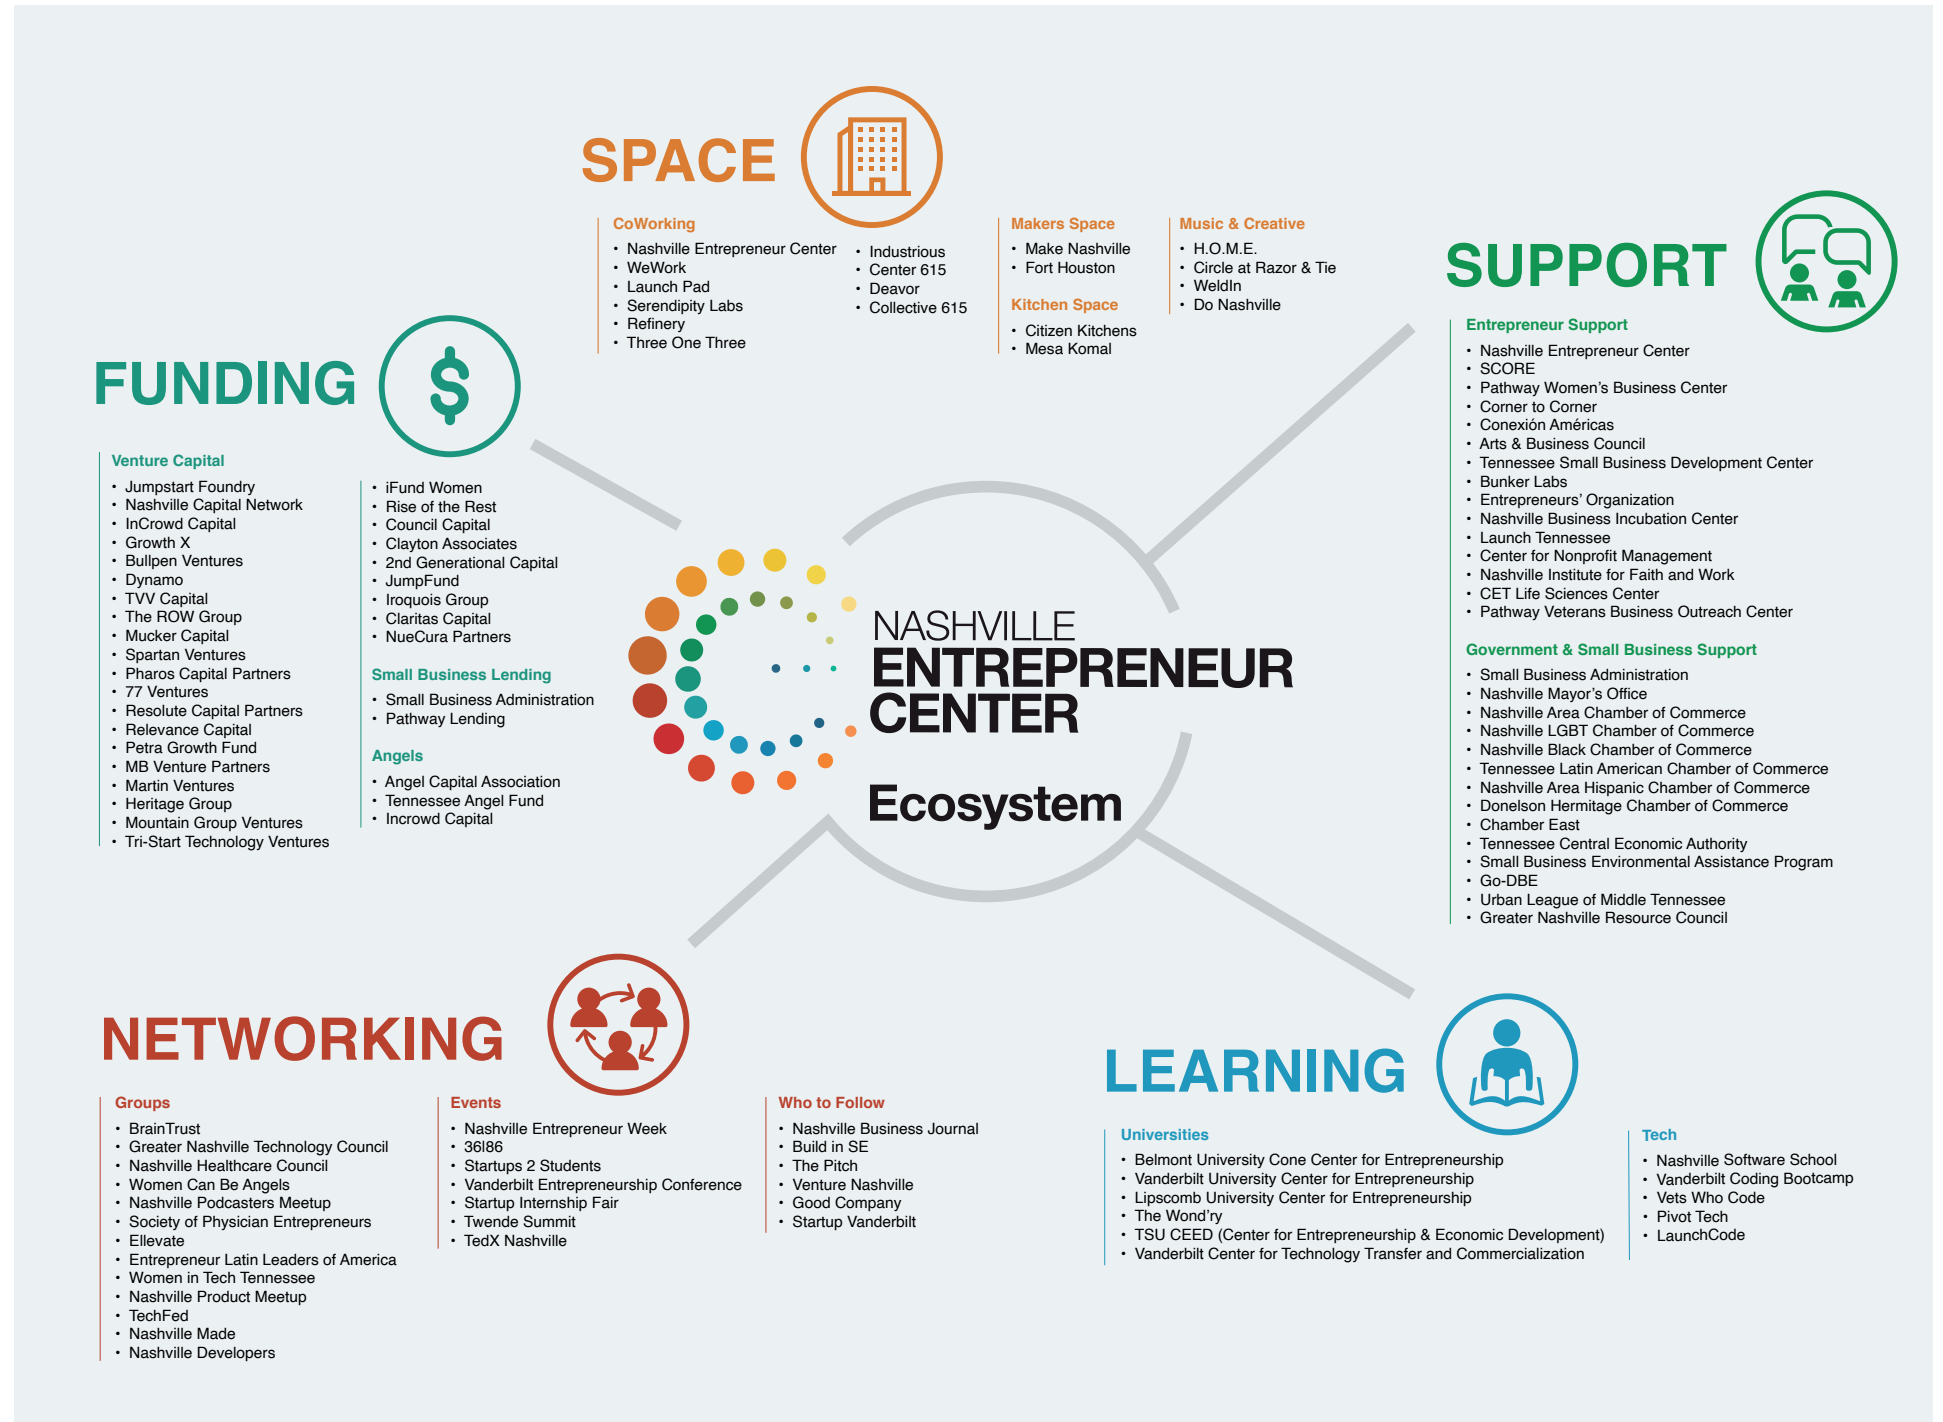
SPACE

CoWorking
- Nashville Entrepreneur Center
- WeWork
- Launch Pad
- Serendipity Labs
- Refinery
- Three One Three

- Industrious
- Center 615
- Deavor
- Collective 615

Makers Space
- Make Nashville
- Fort Houston

Kitchen Space
- Citizen Kitchens
- Mesa Komal

Music & Creative
- H.O.M.E.
- Circle at Razor & Tie
- WeldIn
- Do Nashville

SUPPORT

Entrepreneur Support
- Nashville Entrepreneur Center
- SCORE
- Pathway Women's Business Center
- Corner to Corner
- Conexión Américas
- Arts & Business Council
- Tennessee Small Business Development Center
- Bunker Labs
- Entrepreneurs' Organization
- Nashville Business Incubation Center
- Launch Tennessee
- Center for Nonprofit Management
- Nashville Institute for Faith and Work
- CET Life Sciences Center
- Pathway Veterans Business Outreach Center

Government & Small Business Support
- Small Business Administration
- Nashville Mayor's Office
- Nashville Area Chamber of Commerce
- Nashville LGBT Chamber of Commerce
- Nashville Black Chamber of Commerce
- Tennessee Latin American Chamber of Commerce
- Nashville Area Hispanic Chamber of Commerce
- Donelson Hermitage Chamber of Commerce
- Chamber East
- Tennessee Central Economic Authority
- Small Business Environmental Assistance Program
- Go-DBE
- Urban League of Middle Tennessee
- Greater Nashville Resource Council

FUNDING

Venture Capital
- Jumpstart Foundry
- Nashville Capital Network
- InCrowd Capital
- Growth X
- Bullpen Ventures
- Dynamo
- TVV Capital
- The ROW Group
- Mucker Capital
- Spartan Ventures
- Pharos Capital Partners
- 77 Ventures
- Resolute Capital Partners
- Relevance Capital
- Petra Growth Fund
- MB Venture Partners
- Martin Ventures
- Heritage Group
- Mountain Group Ventures
- Tri-Start Technology Ventures

- iFund Women
- Rise of the Rest
- Council Capital
- Clayton Associates
- 2nd Generational Capital
- JumpFund
- Iroquois Group
- Claritas Capital
- NueCura Partners

Small Business Lending
- Small Business Administration
- Pathway Lending

Angels
- Angel Capital Association
- Tennessee Angel Fund
- Incrowd Capital

NASHVILLE
ENTREPRENEUR
CENTER
Ecosystem

NETWORKING

Groups
- BrainTrust
- Greater Nashville Technology Council
- Nashville Healthcare Council
- Women Can Be Angels
- Nashville Podcasters Meetup
- Society of Physician Entrepreneurs
- Ellevate
- Entrepreneur Latin Leaders of America
- Women in Tech Tennessee
- Nashville Product Meetup
- TechFed
- Nashville Made
- Nashville Developers

Events
- Nashville Entrepreneur Week
- 36|86
- Startups 2 Students
- Vanderbilt Entrepreneurship Conference
- Startup Internship Fair
- Twende Summit
- TedX Nashville

Who to Follow
- Nashville Business Journal
- Build in SE
- The Pitch
- Venture Nashville
- Good Company
- Startup Vanderbilt

LEARNING

Universities
- Belmont University Cone Center for Entrepreneurship
- Vanderbilt University Center for Entrepreneurship
- Lipscomb University Center for Entrepreneurship
- The Wond'ry
- TSU CEED (Center for Entrepreneurship & Economic Development)
- Vanderbilt Center for Technology Transfer and Commercialization

Tech
- Nashville Software School
- Vanderbilt Coding Bootcamp
- Vets Who Code
- Pivot Tech
- LaunchCode